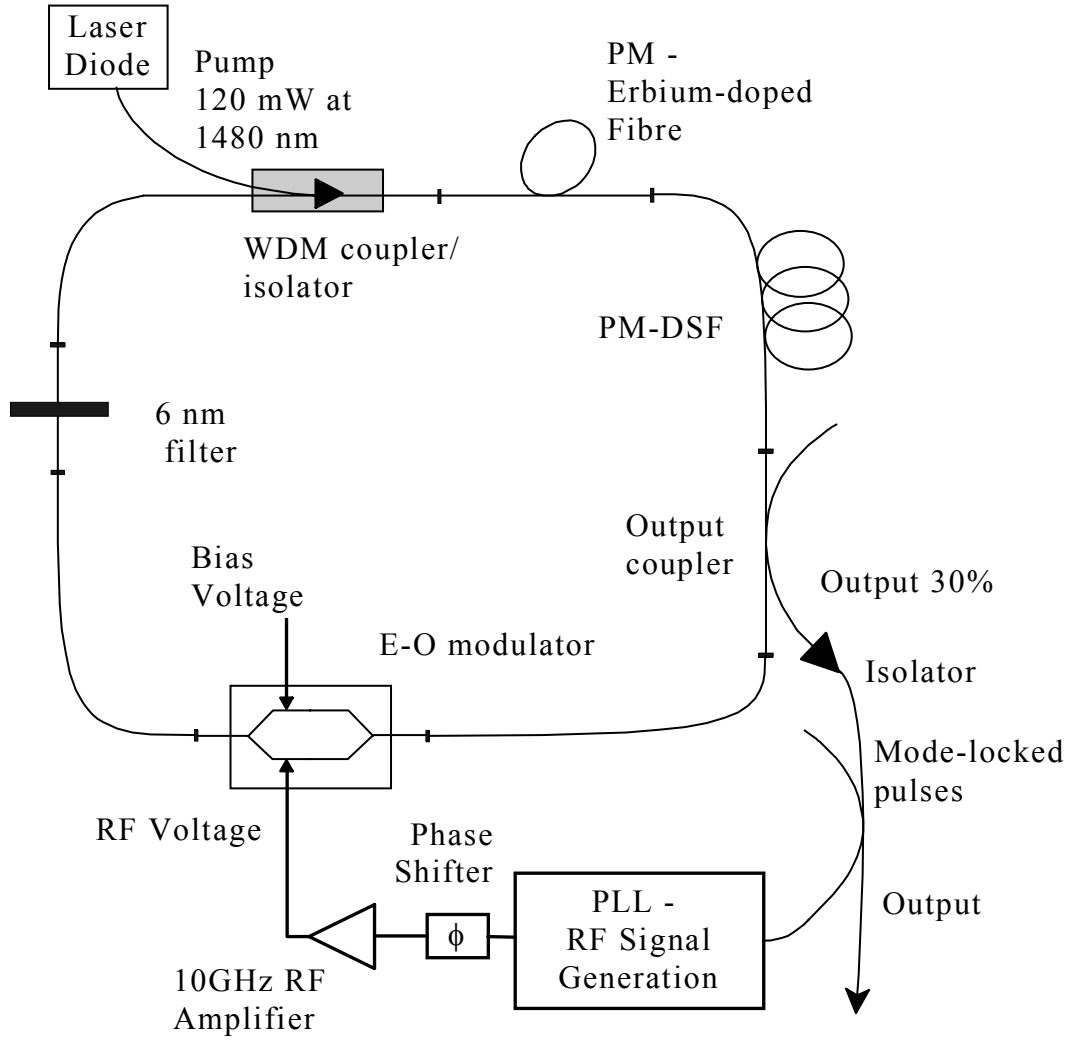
Laser Diode

Pump 120 mW at 1480 nm

PM - Erbium-doped Fibre

WDM coupler/ isolator

PM-DSF

6 nm filter

Output coupler

Output 30%

Bias Voltage

E-O modulator

Isolator

Mode-locked pulses

RF Voltage

Phase Shifter

$\phi$

PLL - RF Signal Generation

Output

10GHz RF Amplifier